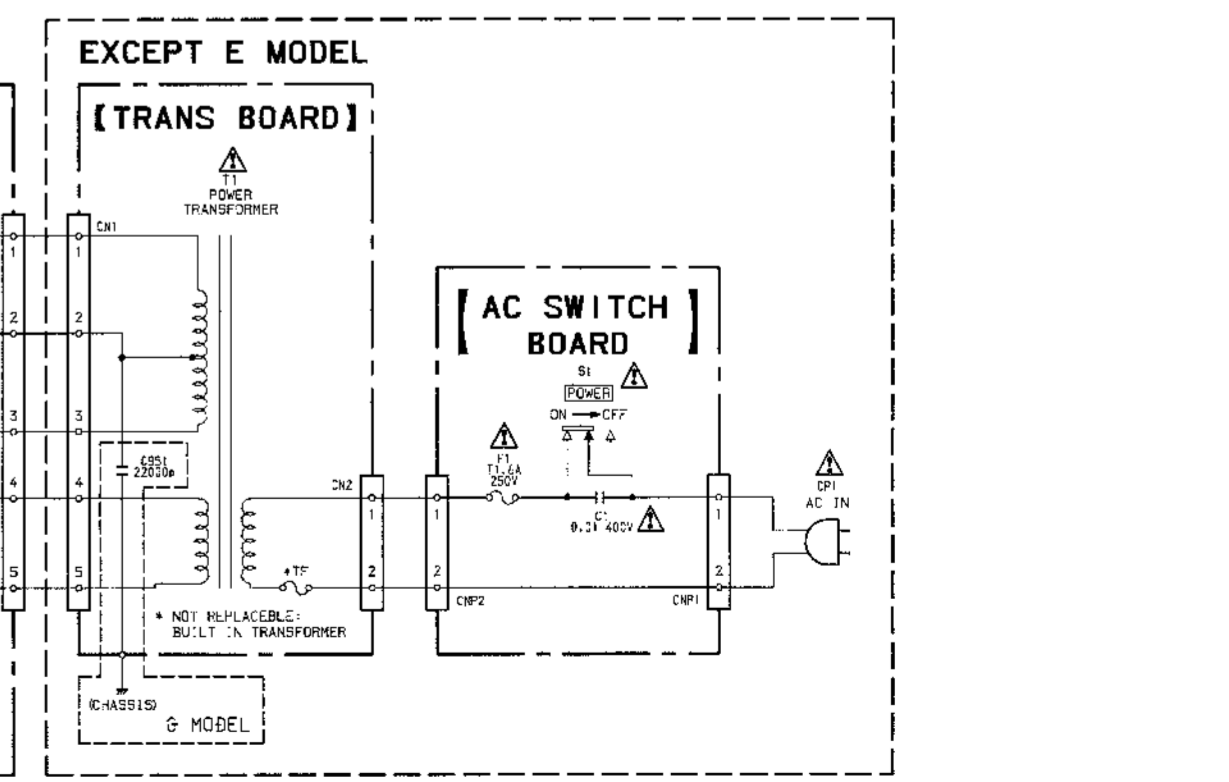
EXCEPT E MODEL

[TRANS BOARD]

T1
POWER
TRANSFORMER

CN1

1
2
3
4
5

1
2
3
4
5

C951
2200p

CN2

1
2

*TF

* NOT REPLACEBLE:
BUILT IN TRANSFORMER

(CHASSIS)

G MODEL

[AC SWITCH BOARD]

S1
POWER
ON → OFF

F1
T1.6A
250V

C1
0.01 400V

1
2

CNP2

CNP1

1
2

CP1
AC IN